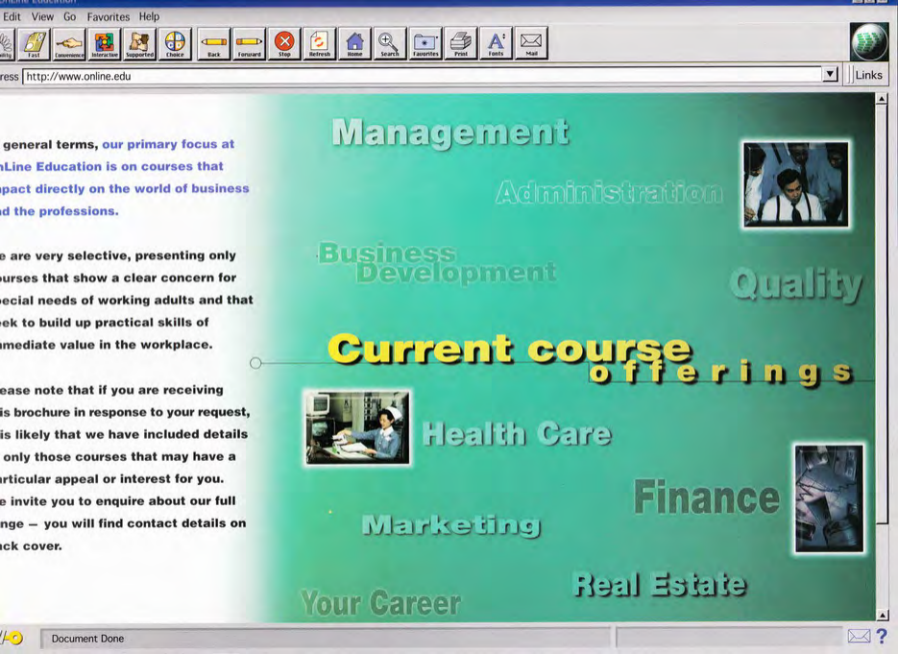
nline Education

Edit View Go Favorites Help

Fast Convenience Interaction Supported Choice Back Forward Stop Refresh Home Search Favorites Print Fonts Mail

ress http://www.online.edu

Links

general terms, our primary focus at nLine Education is on courses that pact directly on the world of business d the professions.

e are very selective, presenting only ourses that show a clear concern for pecial needs of working adults and that ek to build up practical skills of mediate value in the workplace.

ease note that if you are receiving is brochure in response to your request, is likely that we have included details only those courses that may have a articular appeal or interest for you. e invite you to enquire about our full nge – you will find contact details on ck cover.

Management

Administration

Business Development

Quality

Current course offerings

Health Care

Finance

Marketing

Real Estate

Your Career

Document Done

?